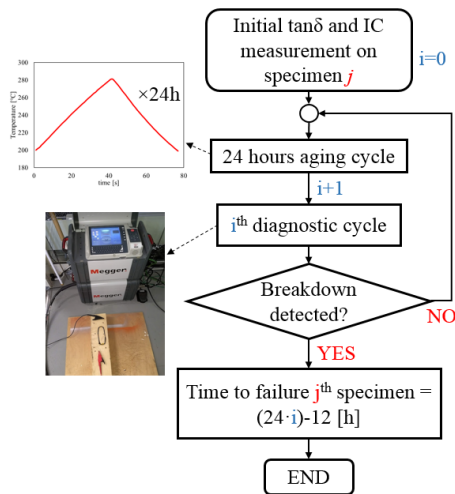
Initial tanδ and IC measurement on specimen $j$

i=0

300
280
260
240
220
200
180
Temperature [°C]
0
20
40
60
80
time [s]

×24h

24 hours aging cycle

i+1

i$^{th}$ diagnostic cycle

Megger

Breakdown detected?

NO

YES

Time to failure j$^{th}$ specimen = (24·i)-12 [h]

END